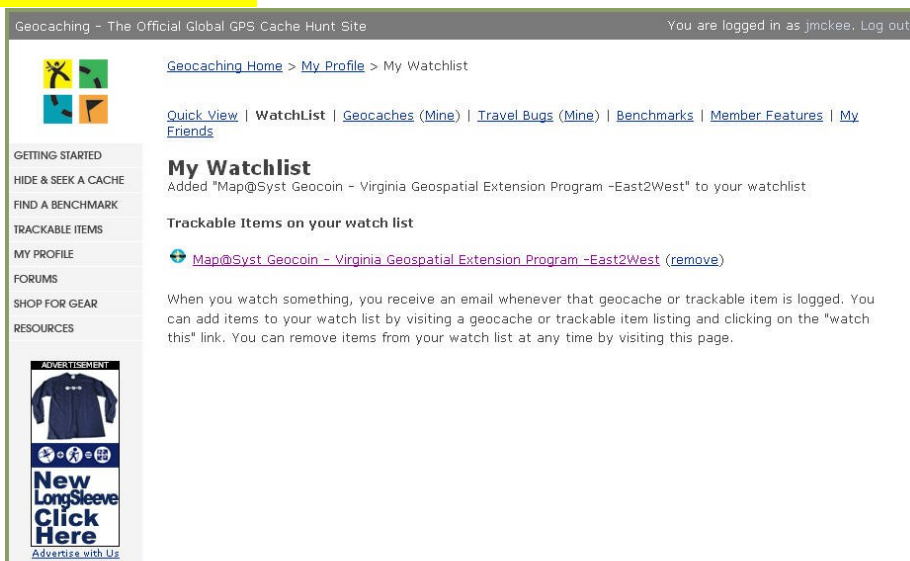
Geocaching - The Official Global GPS Cache Hunt Site

You are logged in as jmckee. Log out

Geocaching Home > My Profile > My Watchlist

Quick View | WatchList | Geocaches (Mine) | Travel Bugs (Mine) | Benchmarks | Member Features | My Friends

GETTING STARTED
HIDE & SEEK A CACHE
FIND A BENCHMARK
TRACKABLE ITEMS
MY PROFILE
FORUMS
SHOP FOR GEAR
RESOURCES

My Watchlist

Added "Map@Syst Geocoin - Virginia Geospatial Extension Program -East2West" to your watchlist

Trackable Items on your watch list

Map@Syst Geocoin - Virginia Geospatial Extension Program -East2West (remove)

When you watch something, you receive an email whenever that geocache or trackable item is logged. You can add items to your watch list by visiting a geocache or trackable item listing and clicking on the "watch this" link. You can remove items from your watch list at any time by visiting this page.

ADVERTISEMENT

New LongSleeve Click Here

Advertise with Us